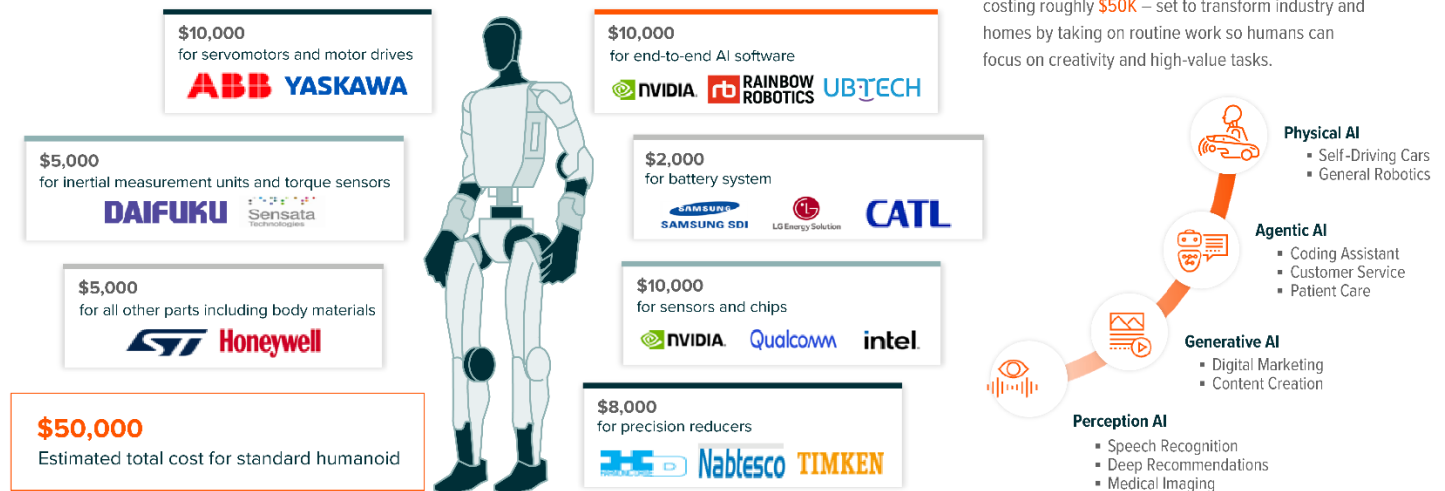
$10,000
for servomotors and motor drives
ABB YASKAWA

$5,000
for inertial measurement units and torque sensors
DAIFUKU Sensata Technologies

$5,000
for all other parts including body materials
ST Honeywell

$50,000
Estimated total cost for standard humanoid

$10,000
for end-to-end AI software
NVIDIA. RAINBOW ROBOTICS UBTECH

$2,000
for battery system
SAMSUNG SAMSUNG SDI LG LG Energy Solution CATL

$10,000
for sensors and chips
NVIDIA. Qualcomm intel.

$8,000
for precision reducers
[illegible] Nabtesco TIMKEN

costing roughly $50K – set to transform industry and homes by taking on routine work so humans can focus on creativity and high-value tasks.

Physical AI
▪ Self-Driving Cars
▪ General Robotics

Agentic AI
▪ Coding Assistant
▪ Customer Service
▪ Patient Care

Generative AI
▪ Digital Marketing
▪ Content Creation

Perception AI
▪ Speech Recognition
▪ Deep Recommendations
▪ Medical Imaging